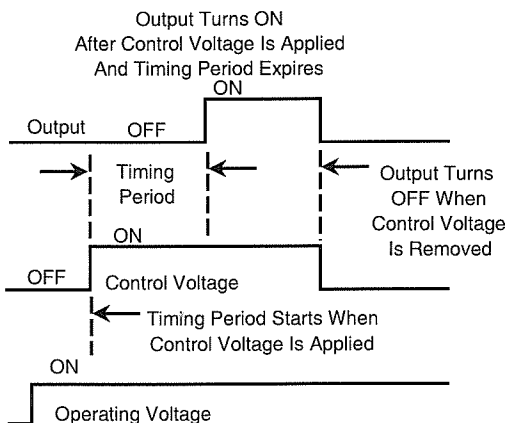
Output Turns ON
After Control Voltage Is Applied
And Timing Period Expires

ON

Output

OFF

Timing Period

Output Turns OFF When Control Voltage Is Removed

ON

OFF

Control Voltage

Timing Period Starts When Control Voltage Is Applied

ON

Operating Voltage